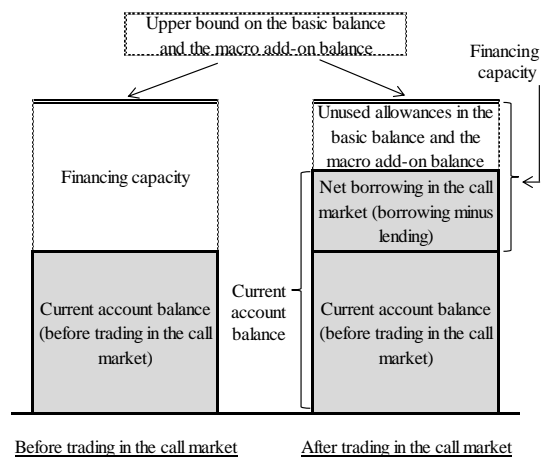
Upper bound on the basic balance and the macro add-on balance

Financing capacity

Financing capacity

Current account balance (before trading in the call market)

Unused allowances in the basic balance and the macro add-on balance

Net borrowing in the call market (borrowing minus lending)

Current account balance

Current account balance (before trading in the call market)

Before trading in the call market

After trading in the call market